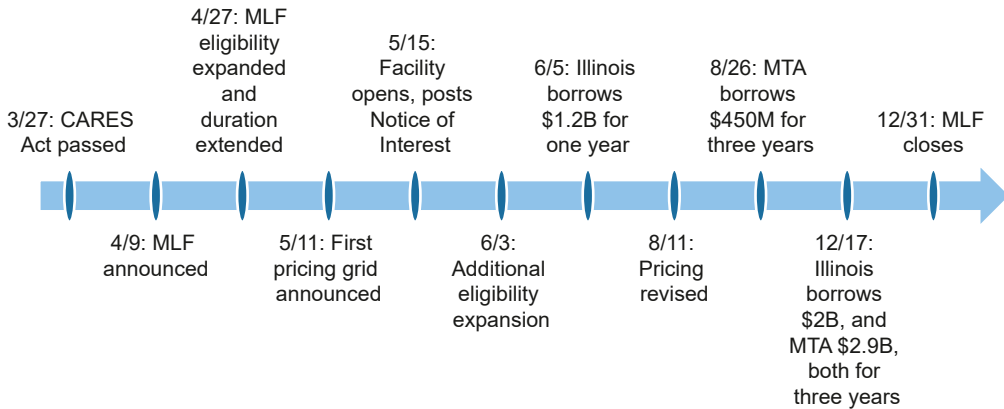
3/27: CARES Act passed

4/9: MLF announced

4/27: MLF eligibility expanded and duration extended

5/11: First pricing grid announced

5/15: Facility opens, posts Notice of Interest

6/3: Additional eligibility expansion

6/5: Illinois borrows \$1.2B for one year

8/11: Pricing revised

8/26: MTA borrows \$450M for three years

12/17: Illinois borrows \$2B, and MTA \$2.9B, both for three years

12/31: MLF closes